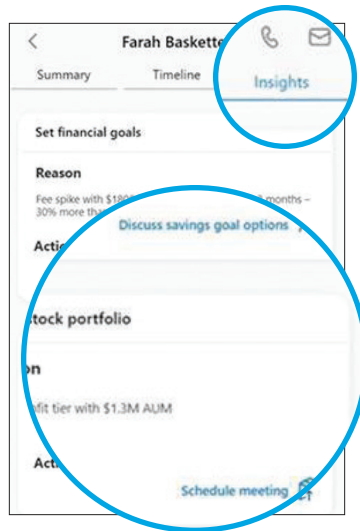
<
Farah Baskette

Summary
Timeline
Insights

Set financial goals

Reason

Fee spike with $180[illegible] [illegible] months – 30% more th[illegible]

Actio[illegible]

Discuss savings goal options

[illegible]tock portfolio

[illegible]on

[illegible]fit tier with $1.3M AUM

Acti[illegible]

Schedule meeting